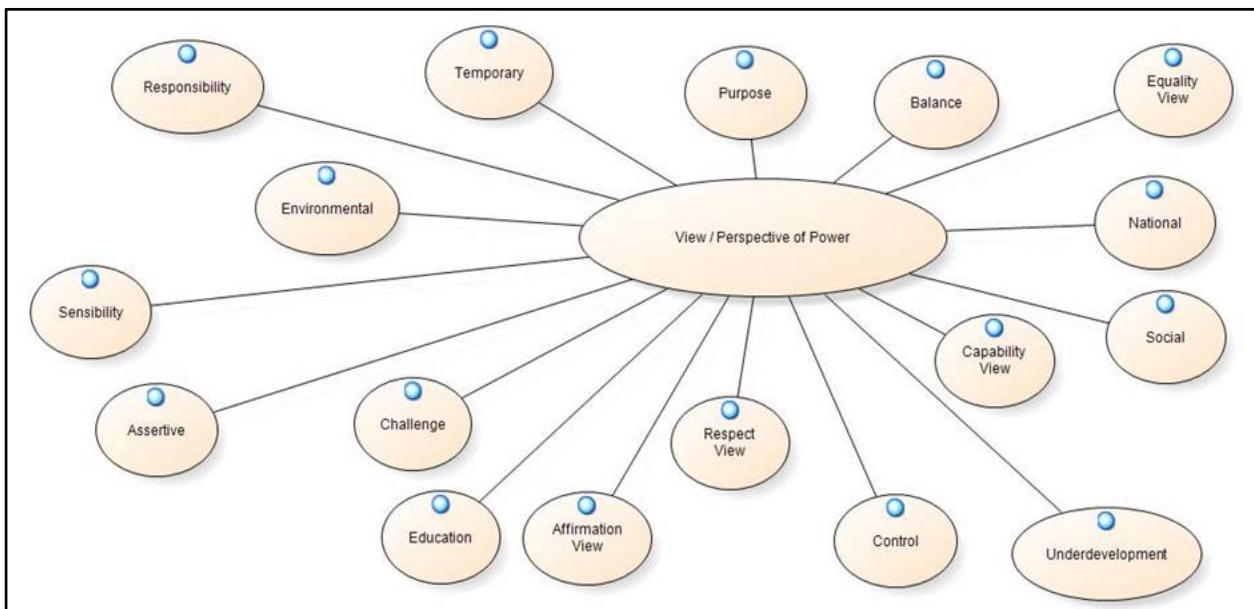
Responsibility

Temporary

Purpose

Balance

Equality View

Environmental

View / Perspective of Power

National

Sensibility

Capability View

Social

Assertive

Challenge

Respect View

Education

Affirmation View

Control

Underdevelopment